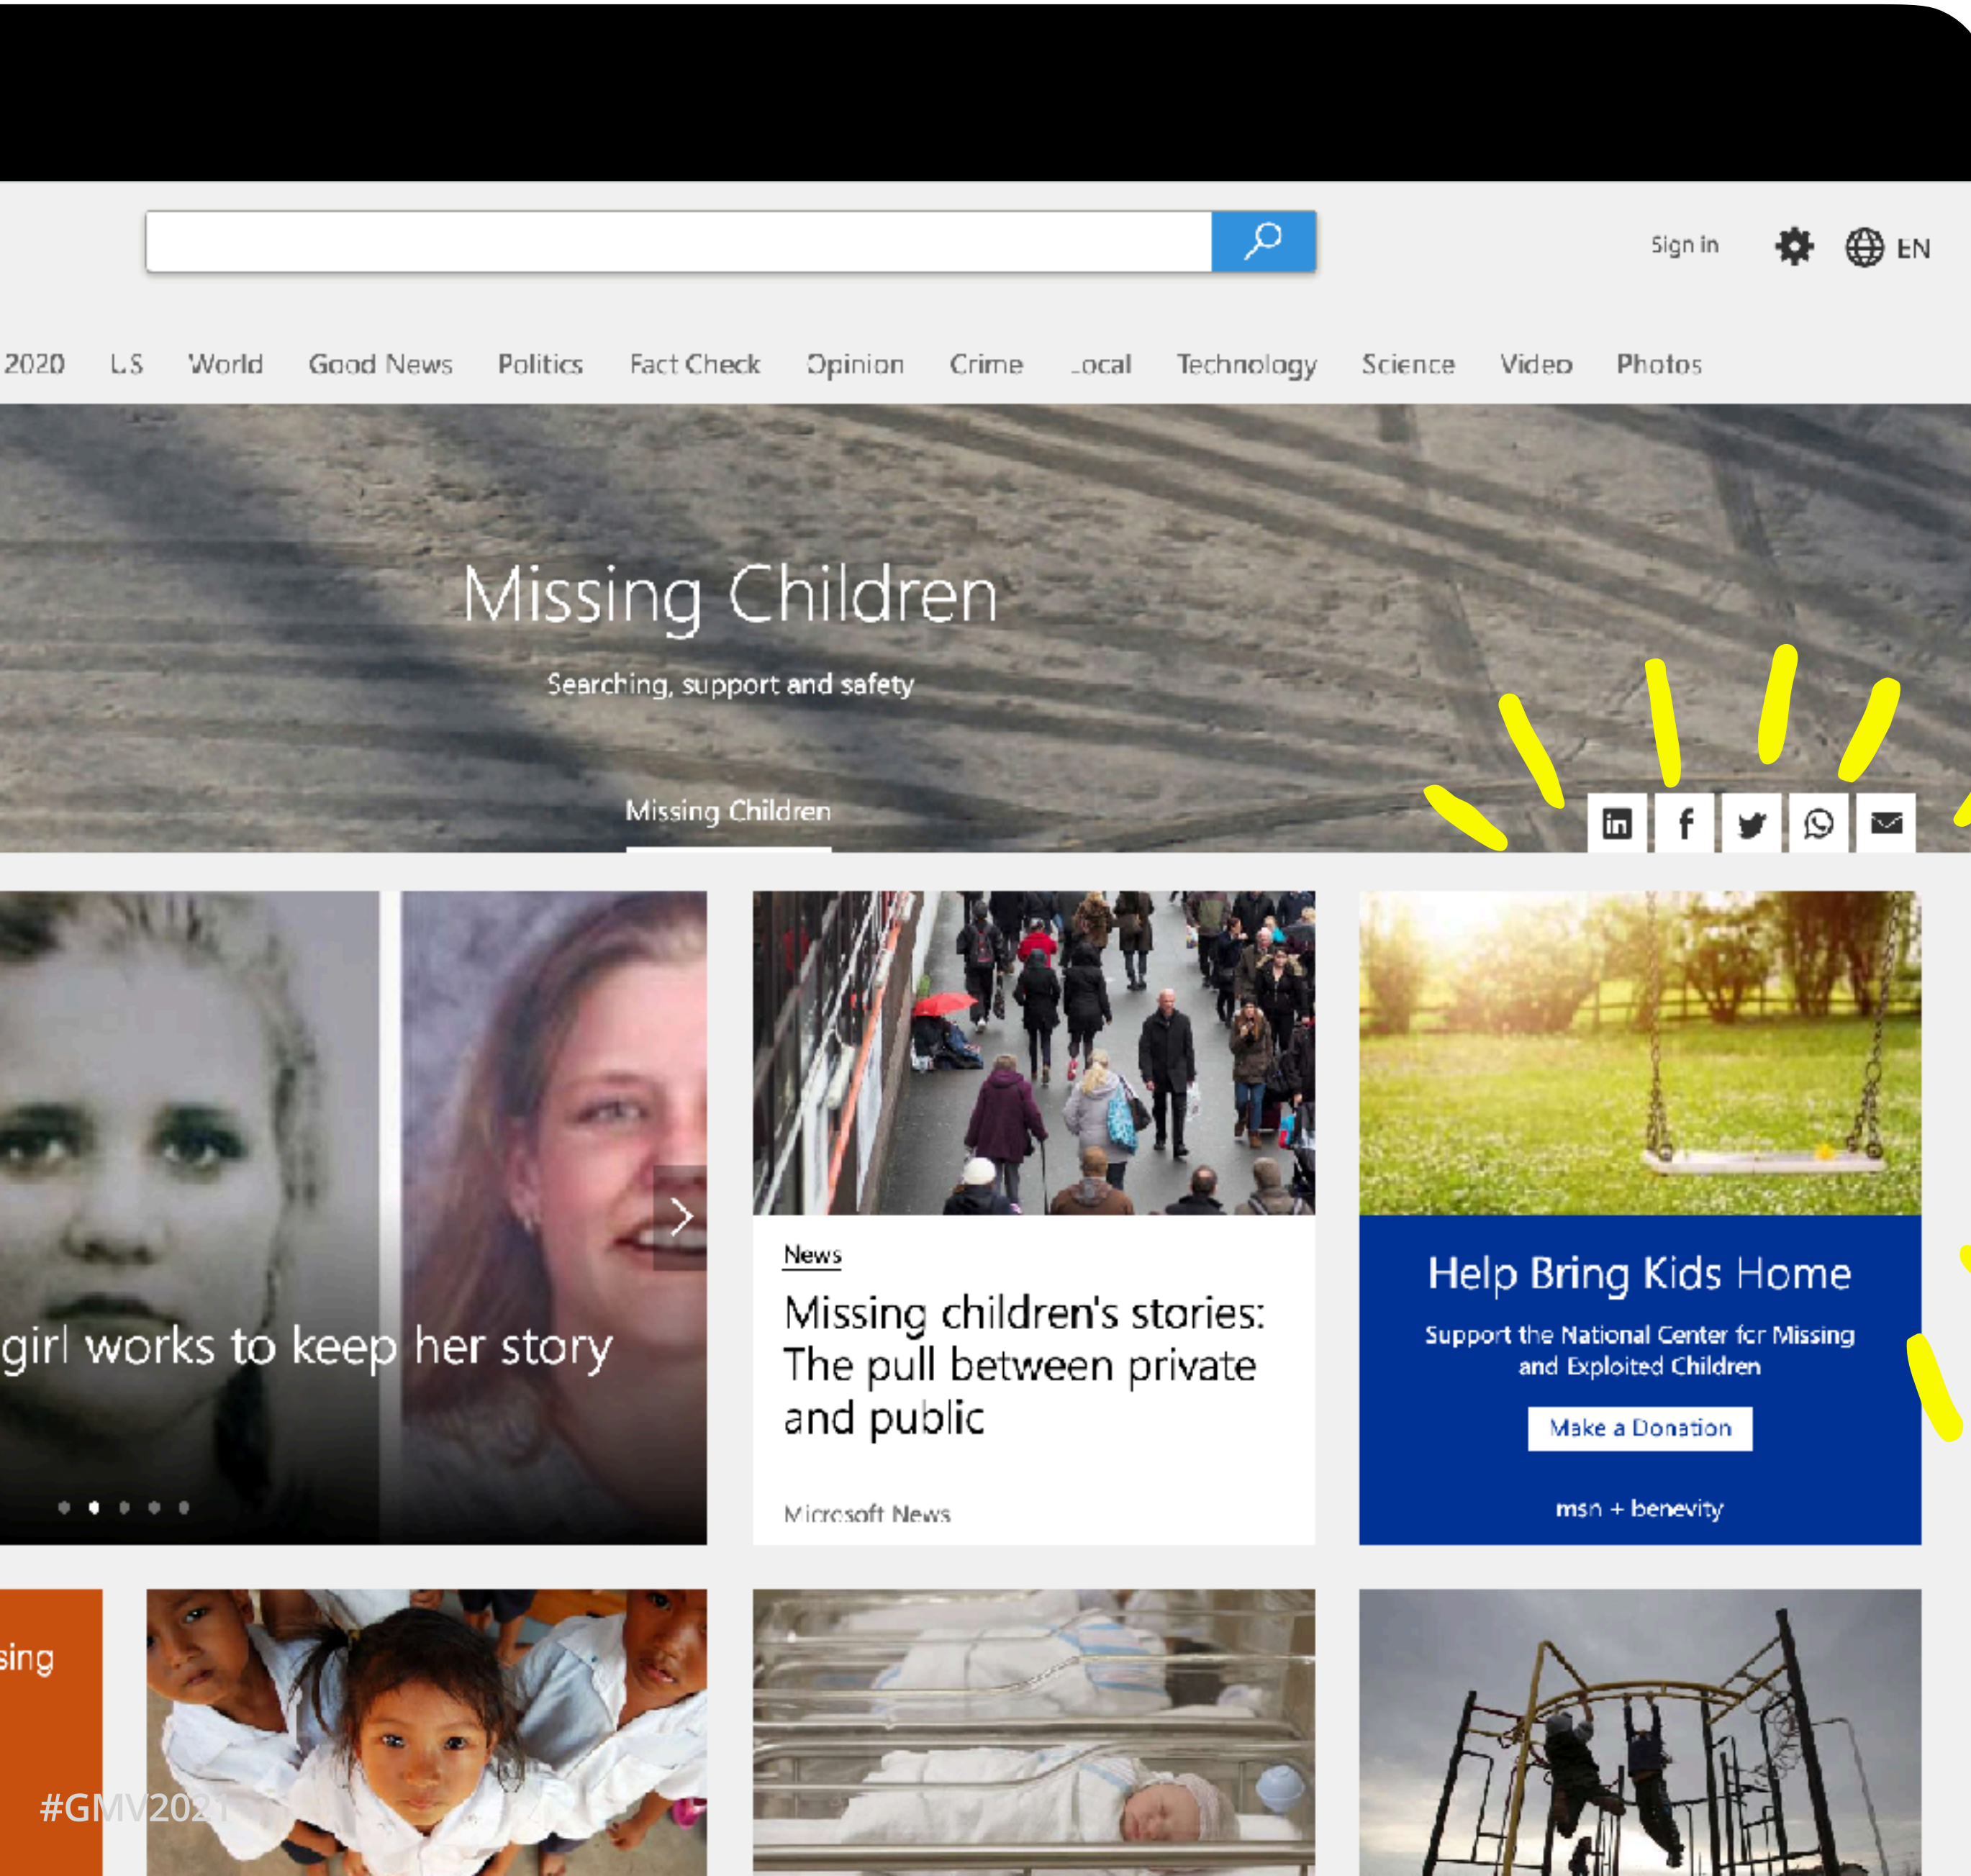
Sign in EN

2020 U.S World Good News Politics Fact Check Opinion Crime Local Technology Science Video Photos

Missing Children

Searching, support and safety

Missing Children

girl works to keep her story

News

Missing children's stories: The pull between private and public

Microsoft News

Help Bring Kids Home

Support the National Center for Missing and Exploited Children

Make a Donation

msn + benevity

sing

#GMV2021